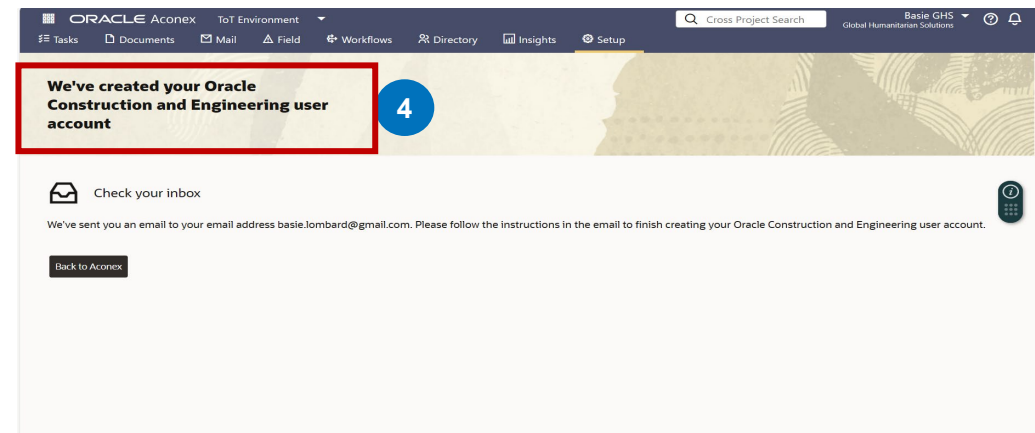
ORACLE Aconex ToT Environment

Cross Project Search

Basie GHS
Global Humanitarian Solutions

Tasks Documents Mail Field Workflows Directory Insights Setup

We've created your Oracle Construction and Engineering user account

4

Check your inbox

We've sent you an email to your email address basie.lombard@gmail.com. Please follow the instructions in the email to finish creating your Oracle Construction and Engineering user account.

Back to Aconex